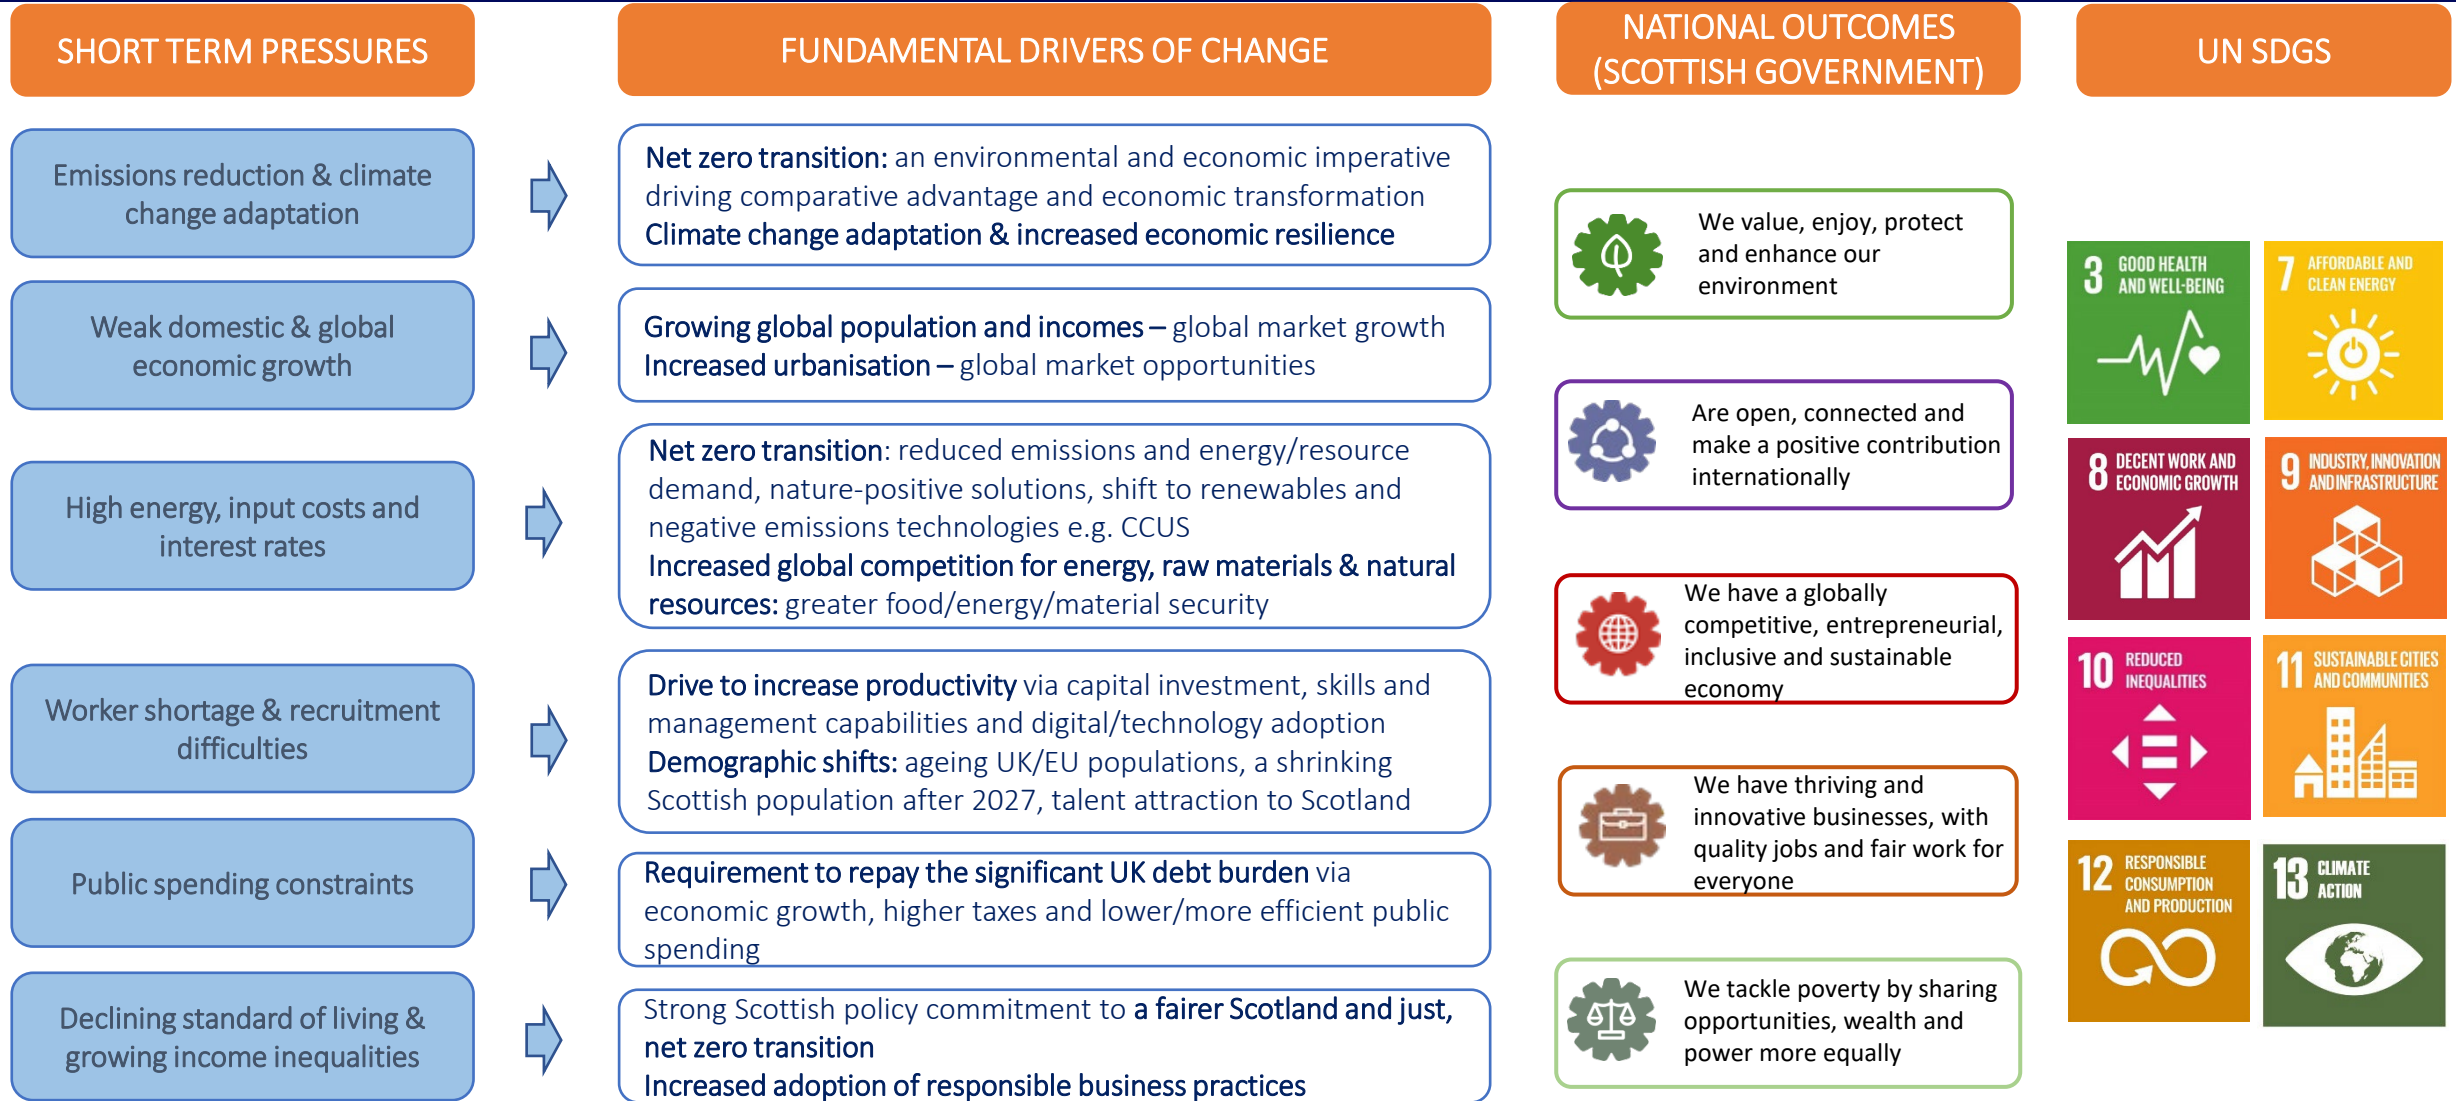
SHORT TERM PRESSURES

Emissions reduction & climate change adaptation

Weak domestic & global economic growth

High energy, input costs and interest rates

Worker shortage & recruitment difficulties

Public spending constraints

Declining standard of living & growing income inequalities

FUNDAMENTAL DRIVERS OF CHANGE

Net zero transition: an environmental and economic imperative driving comparative advantage and economic transformation
Climate change adaptation & increased economic resilience

Growing global population and incomes – global market growth
Increased urbanisation – global market opportunities

Net zero transition: reduced emissions and energy/resource demand, nature-positive solutions, shift to renewables and negative emissions technologies e.g. CCUS
Increased global competition for energy, raw materials & natural resources: greater food/energy/material security

Drive to increase productivity via capital investment, skills and management capabilities and digital/technology adoption
Demographic shifts: ageing UK/EU populations, a shrinking Scottish population after 2027, talent attraction to Scotland

Requirement to repay the significant UK debt burden via economic growth, higher taxes and lower/more efficient public spending

Strong Scottish policy commitment to a fairer Scotland and just, net zero transition
Increased adoption of responsible business practices

NATIONAL OUTCOMES (SCOTTISH GOVERNMENT)

We value, enjoy, protect and enhance our environment

Are open, connected and make a positive contribution internationally

We have a globally competitive, entrepreneurial, inclusive and sustainable economy

We have thriving and innovative businesses, with quality jobs and fair work for everyone

We tackle poverty by sharing opportunities, wealth and power more equally

UN SDGS

3 GOOD HEALTH AND WELL-BEING

7 AFFORDABLE AND CLEAN ENERGY

8 DECENT WORK AND ECONOMIC GROWTH

9 INDUSTRY, INNOVATION AND INFRASTRUCTURE

10 REDUCED INEQUALITIES

11 SUSTAINABLE CITIES AND COMMUNITIES

12 RESPONSIBLE CONSUMPTION AND PRODUCTION

13 CLIMATE ACTION